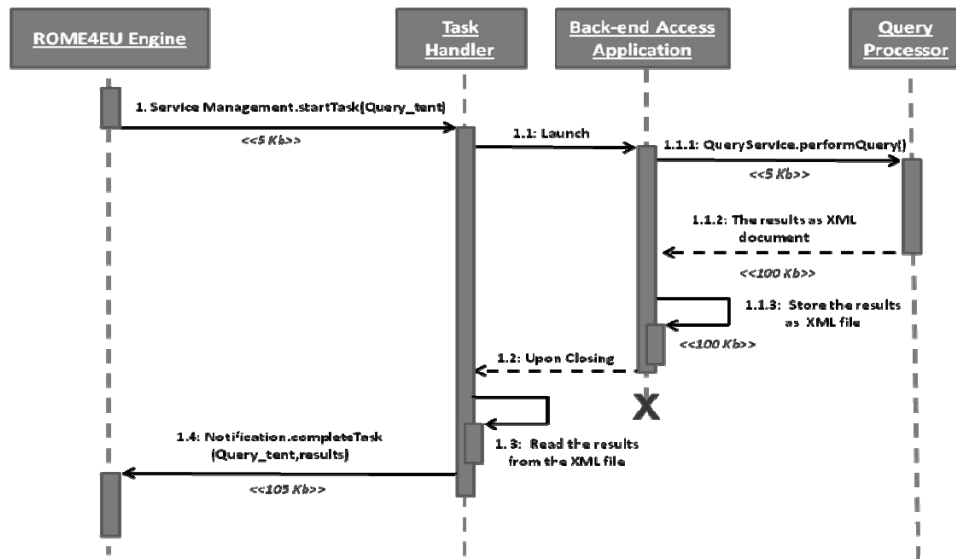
ROME4EU Engine

Task Handler

Back-end Access Application

Query Processor

1. Service Management.startTask(Query_tent)

<<5 Kb>>

1.1: Launch

1.1.1: QueryService.performQuery()

<<5 Kb>>

1.1.2: The results as XML document

<<100 Kb>>

1.1.3: Store the results as XML file

<<100 Kb>>

1.2: Upon Closing

X

1.4: Notification.completeTask (Query_tent,results)

1. 3: Read the results from the XML file

<<105 Kb>>